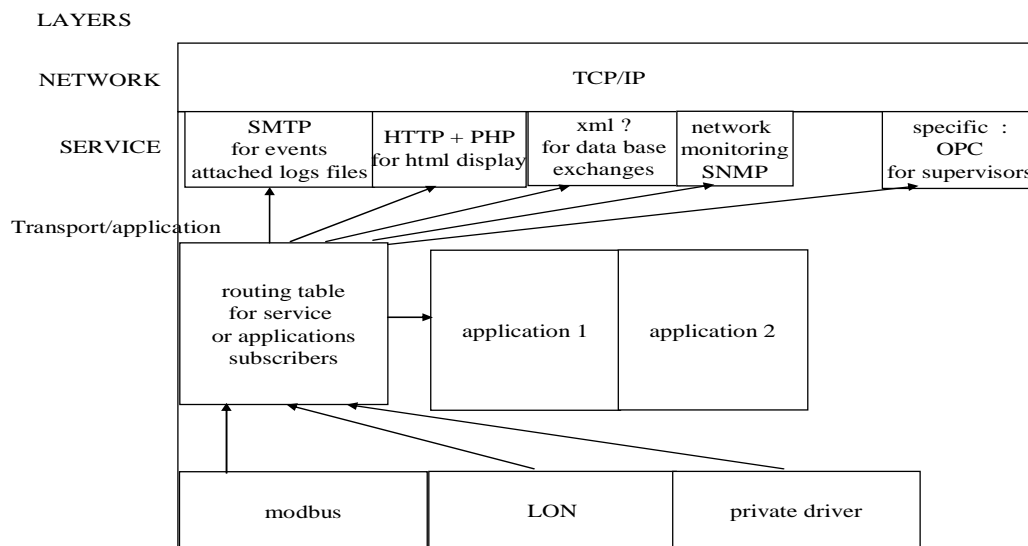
LAYERS

NETWORK

TCP/IP

SERVICE

SMTP for events attached logs files

HTTP + PHP for html display

xml ? for data base exchanges

network monitoring SNMP

specific : OPC for supervisors

Transport/application

routing table for service or applications subscribers

application 1

application 2

modbus

LON

private driver